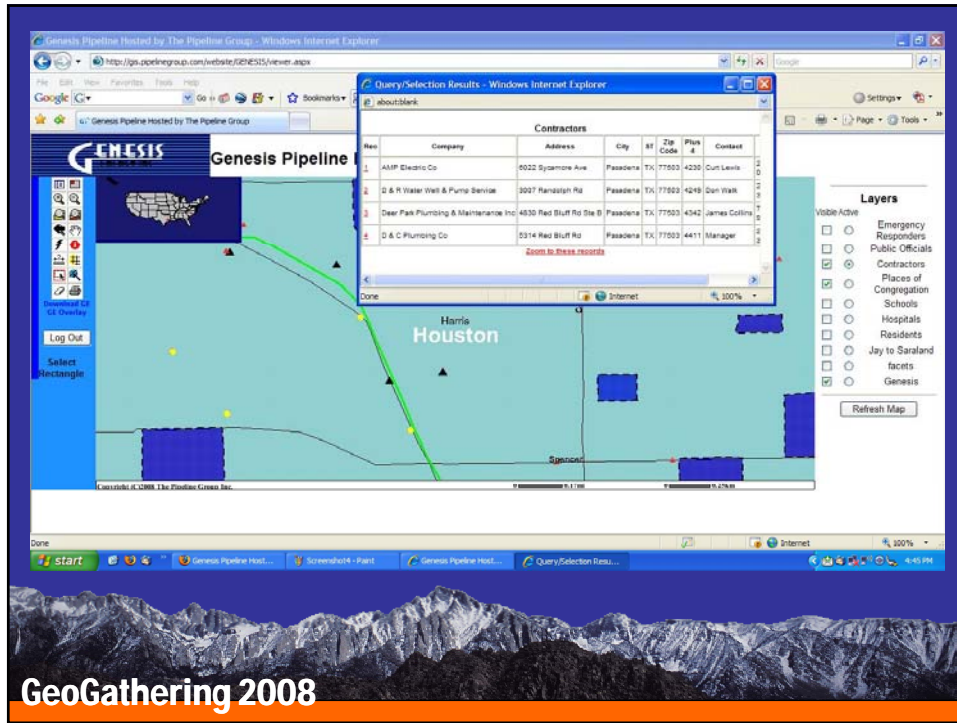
Genesis Pipeline Hosted by The Pipeline Group - Windows Internet Explorer

http://gis.pipelinegroup.com/website/GENESIS/viewer.aspx

File Edit View Favorites Tools Help

Google G Go Bookmarks

Genesis Pipeline Hosted by The Pipeline Group

Settings Page Tools

GENESIS

Genesis Pipeline

Query/Selection Results - Windows Internet Explorer

about:blank

Contractors

| Rec | Company | Address | City | ST | Zip Code | Plus 4 | Contact |
|---|---|---|---|---|---|---|---|
| 1 | AMP Electric Co | 6022 Sycamore Ave | Pasadena | TX | 77503 | 4230 | Curt Lewis |
| 2 | D & R Water Well & Pump Service | 3007 Randolph Rd | Pasadena | TX | 77503 | 4246 | Don Walk |
| 3 | Deer Park Plumbing & Maintenance Inc | 4830 Red Bluff Rd Ste B | Pasadena | TX | 77503 | 4342 | James Collins |
| 4 | D & C Plumbing Co | 5314 Red Bluff Rd | Pasadena | TX | 77503 | 4411 | Manager |

Zoom to these records

Done Internet 100%

Download GE GE Overlay

Log Out

Select Rectangle

Harris

Houston

Spencer

Copyright (C)2008 The Pipeline Group Inc.

Layers

Visible Active

Emergency Responders

Public Officials

Contractors

Places of Congregation

Schools

Hospitals

Residents

Jay to Saraland

facets

Genesis

Refresh Map

Done Internet 100%

start Genesis Pipeline Host... Screenshot4 - Paint Genesis Pipeline Host... Query/Selection Resu... 4:45 PM

GeoGathering 2008